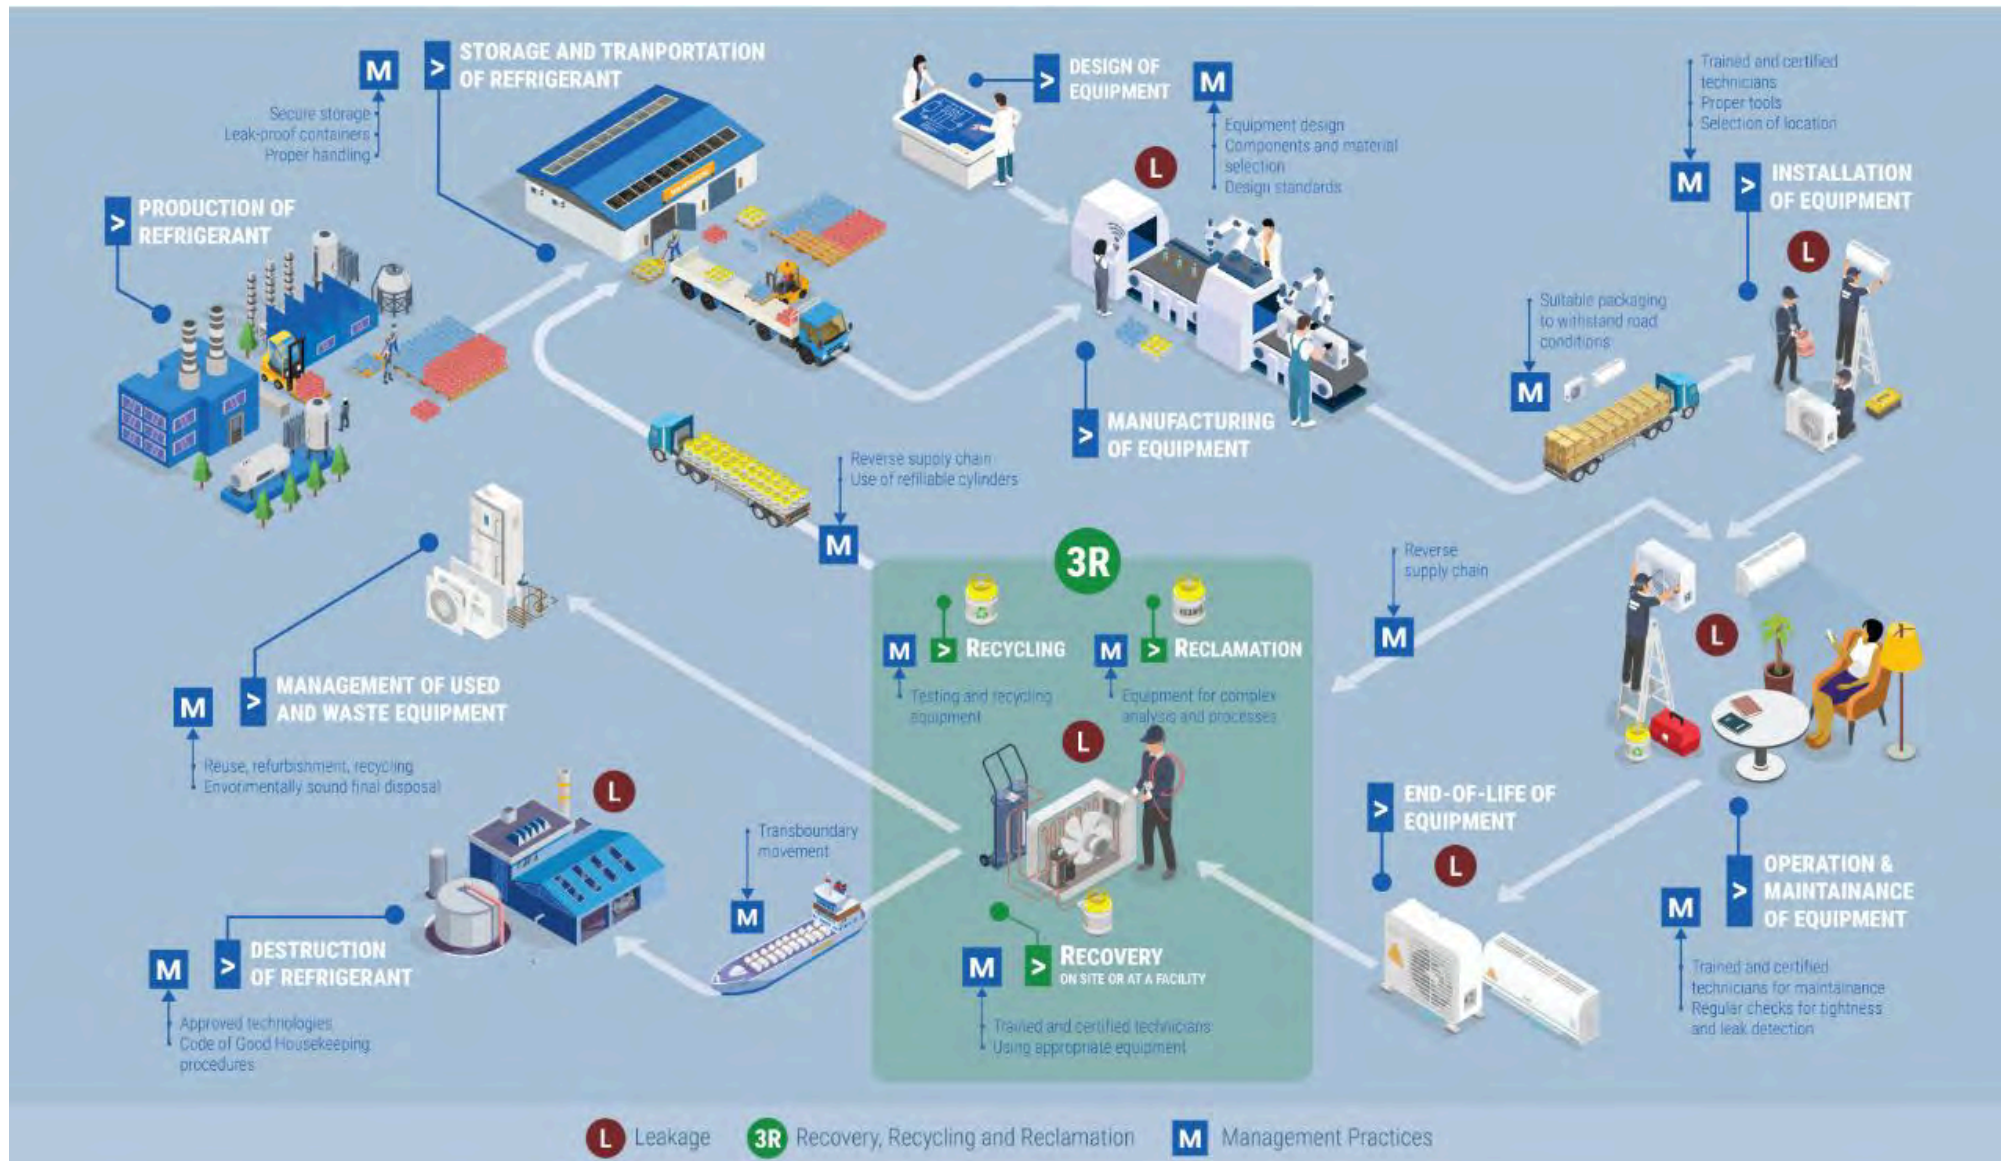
M > STORAGE AND TRANPORTATION OF REFRIGERANT

Secure storage
Leak-proof containers
Proper handling

> DESIGN OF EQUIPMENT M

Equipment design
Components and material selection
Design standards

Trained and certified technicians
Proper tools
Selection of location

M > INSTALLATION OF EQUIPMENT

> PRODUCTION OF REFRIGERANT

L

L

Suitable packaging to withstand road conditions

M

> MANUFACTURING OF EQUIPMENT

Reverse supply chain
Use of refilliable cylinders

M

3R

Reverse supply chain

M

M > RECYCLING

M > RECLAMATION

Testing and recycling equipment

Equipment for complex analysis and processes

L

M > MANAGEMENT OF USED AND WASTE EQUIPMENT

Reuse, refurbishment, recycling
Enviromentally sound final disposal

L

L

> END-OF-LIFE OF EQUIPMENT

L

Transboundary movement

M

> OPERATION & MAINTAINANCE OF EQUIPMENT

M

M > DESTRUCTION OF REFRIGERANT

Approved technologies
Code of Good Housekeeping procedures

M > RECOVERY ON SITE OR AT A FACILITY

Trained and certified technicians
Using appropriate equipment

Trained and certified technicians for maintainance
Regular checks for tightness and leak detection

L Leakage 3R Recovery, Recycling and Reclamation M Management Practices